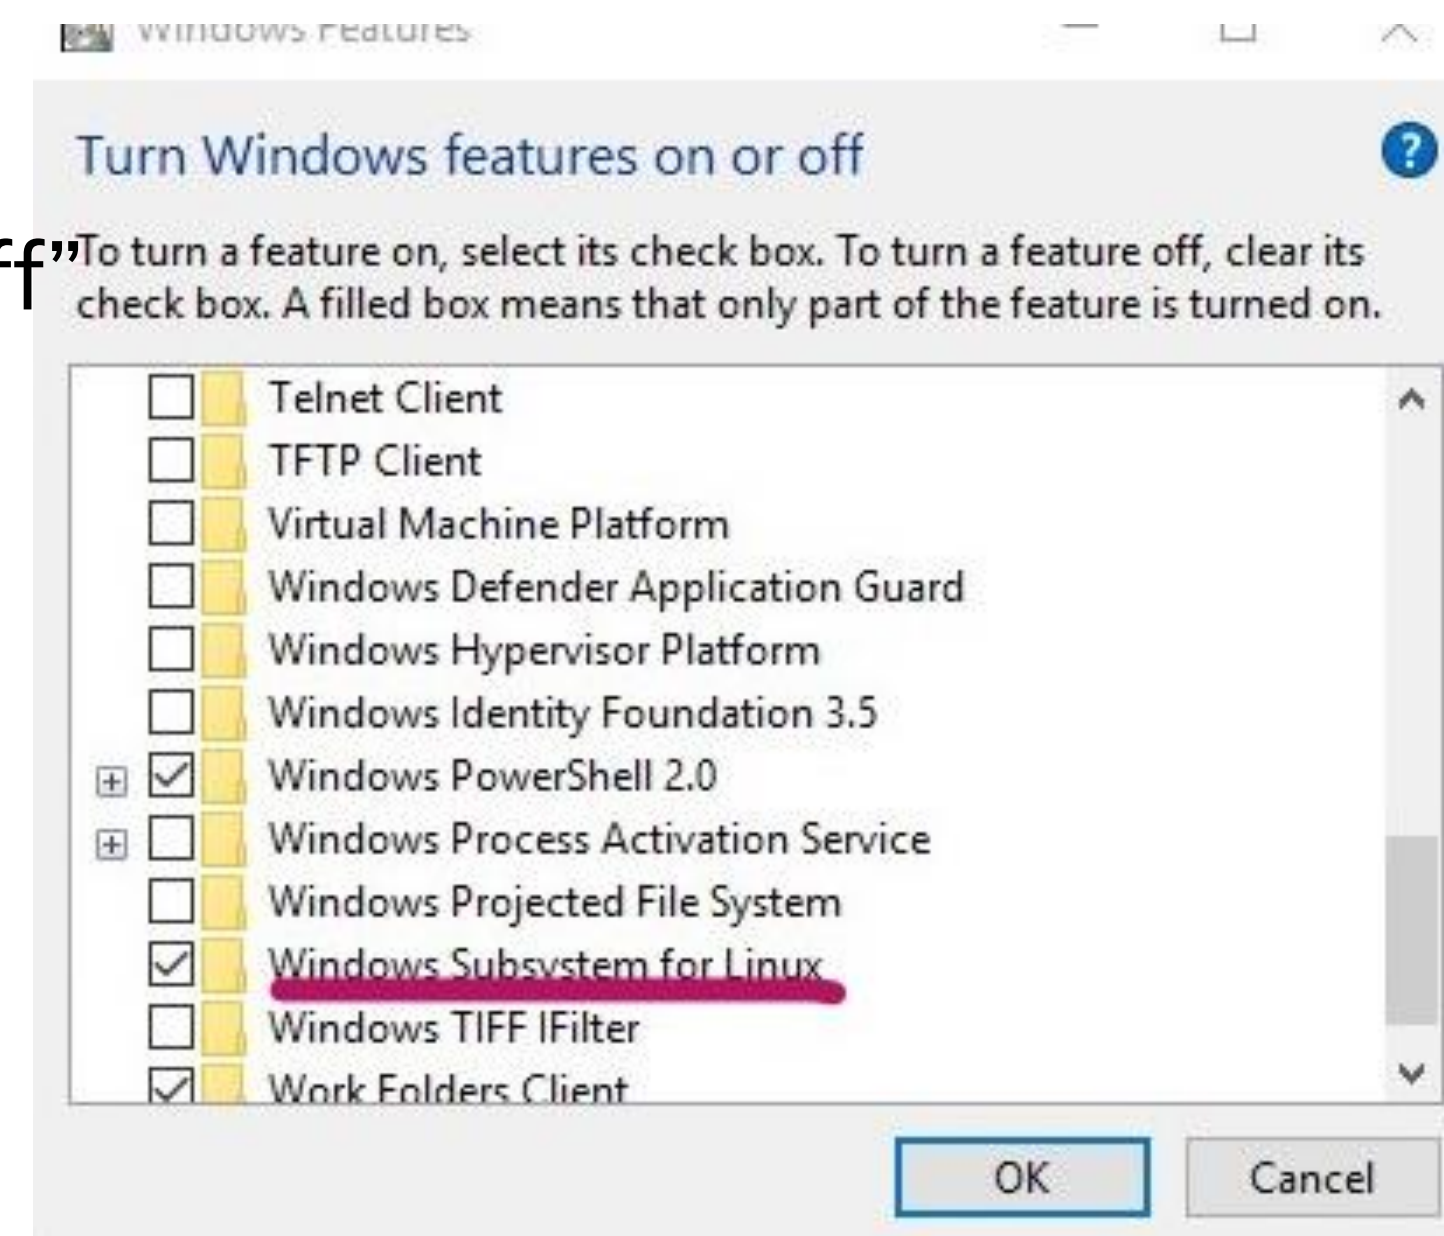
Windows Features

Turn Windows features on or off

ff”

To turn a feature on, select its check box. To turn a feature off, clear its check box. A filled box means that only part of the feature is turned on.

Telnet Client
TFTP Client
Virtual Machine Platform
Windows Defender Application Guard
Windows Hypervisor Platform
Windows Identity Foundation 3.5
Windows PowerShell 2.0
Windows Process Activation Service
Windows Projected File System
Windows Subsystem for Linux
Windows TIFF IFilter
Work Folders Client

OK
Cancel